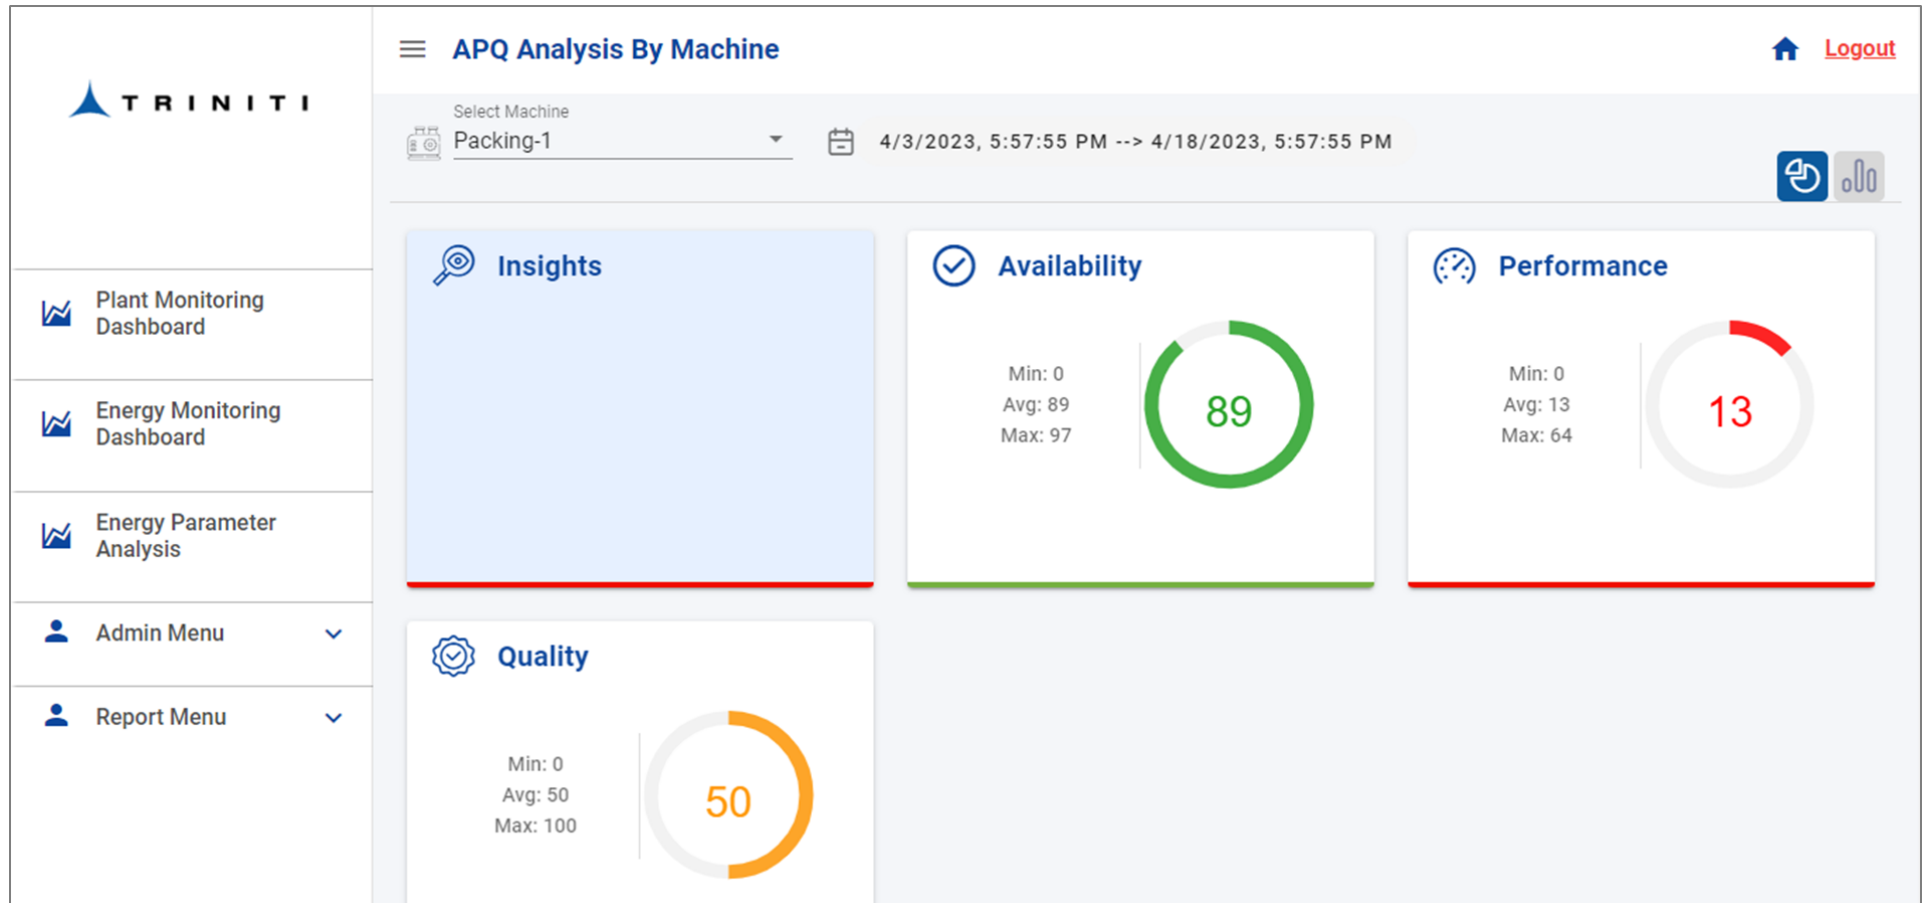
TRINITI

Plant Monitoring Dashboard

Energy Monitoring Dashboard

Energy Parameter Analysis

Admin Menu

Report Menu

APQ Analysis By Machine

Logout

Select Machine
Packing-1

4/3/2023, 5:57:55 PM --> 4/18/2023, 5:57:55 PM

Insights

Availability

Min: 0
Avg: 89
Max: 97

89

Performance

Min: 0
Avg: 13
Max: 64

13

Quality

Min: 0
Avg: 50
Max: 100

50